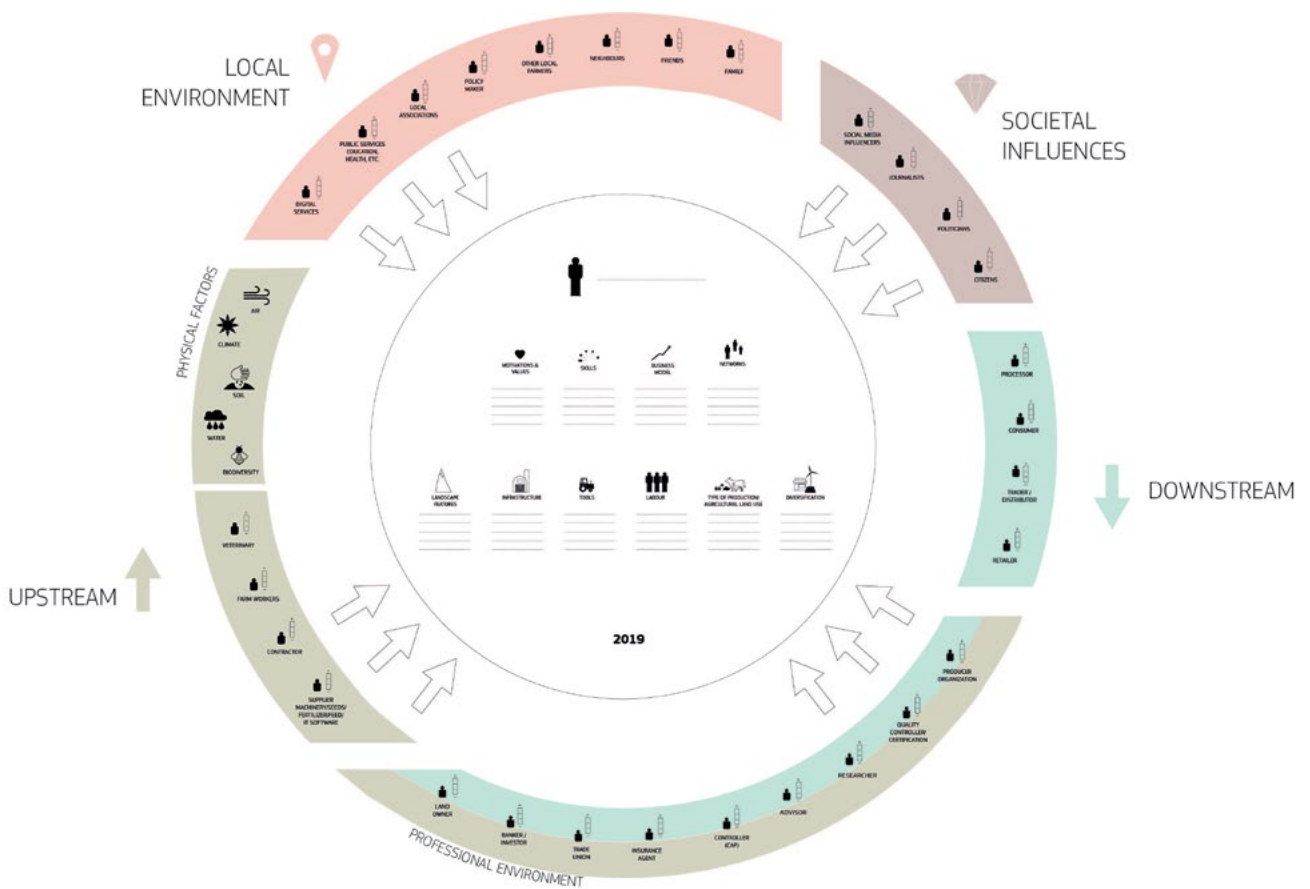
LOCAL ENVIRONMENT

DIGITAL SERVICES
PUBLIC SERVICES (EDUCATION, HEALTH, ETC)
LOCAL ASSOCIATIONS
POLICY MAKER
OTHER LOCAL FARMERS
NEIGHBOURS
FRIENDS
FAMILY

SOCIETAL INFLUENCES

SOCIAL MEDIA INFLUENCERS
JOURNALISTS
POLITICIANS
CITIZENS

PHYSICAL FACTORS

AIR
CLIMATE
SOIL
WATER
BIODIVERSITY

MOTIVATIONS & VALUES
SKILLS
BUSINESS MODEL
NETWORKS

LANDSCAPE FEATURES
INFRASTRUCTURE
TOOLS
LABOUR
TYPE OF PRODUCTION/ AGRICULTURAL LAND USE
DIVERSIFICATION

2019

DOWNSTREAM

PROCESSOR
CONSUMER
TRADER / DISTRIBUTOR
RETAILER

UPSTREAM

VETERINARY
FARM WORKERS
CONTRACTOR
SUPPLIER MACHINERY/SEEDS/ FERTILIZER/FEED/ IT SOFTWARE

PRODUCER ORGANIZATION
QUALITY CONTROLLER/ CERTIFICATION
RESEARCHER
ADVISOR
CONTROLLER (CAP)
INSURANCE AGENT
TRADE UNION
BANKER / INVESTOR
LAND OWNER

PROFESSIONAL ENVIRONMENT